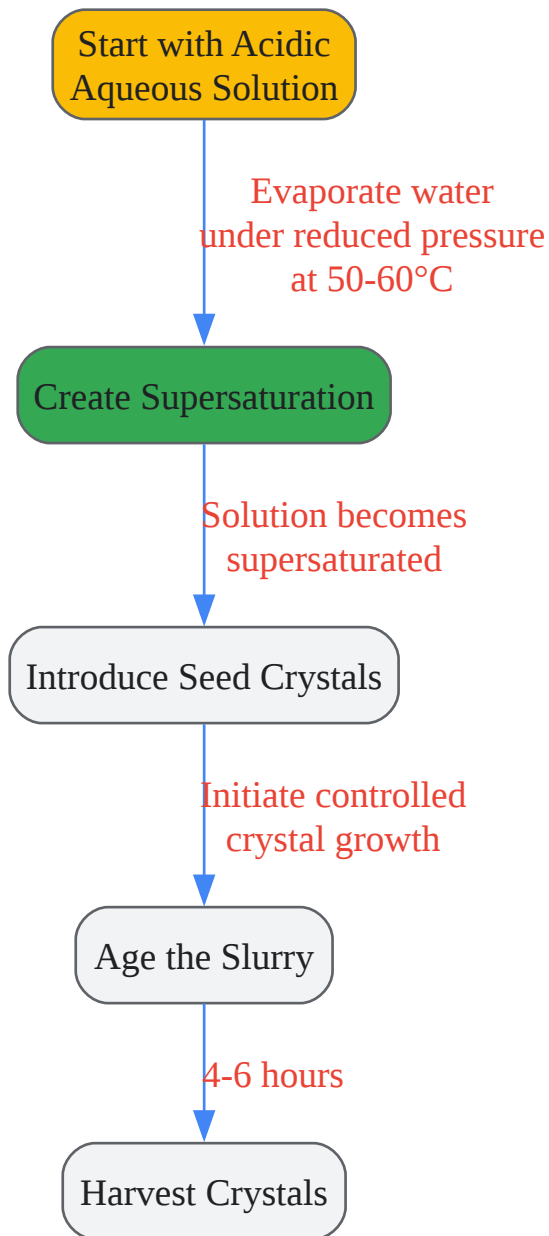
Start with Acidic Aqueous Solution

Evaporate water under reduced pressure at 50-60°C

Create Supersaturation

Solution becomes supersaturated

Introduce Seed Crystals

Initiate controlled crystal growth

Age the Slurry

4-6 hours

Harvest Crystals